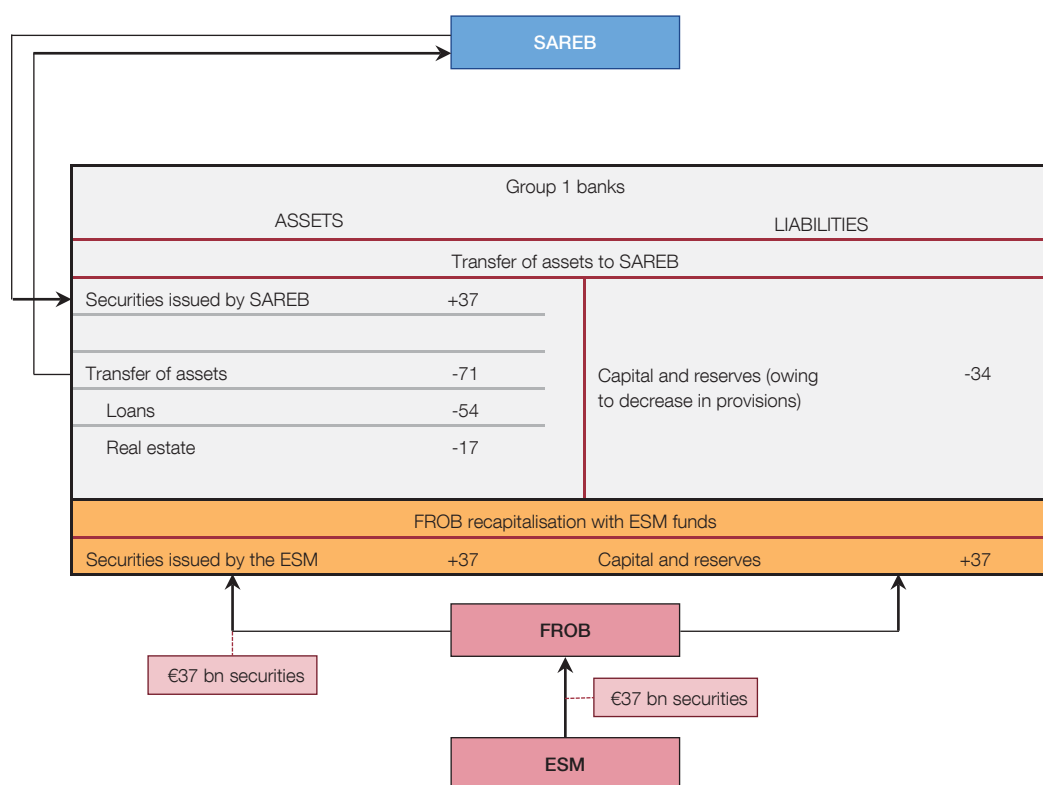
SAREB

Group 1 banks

ASSETS

LIABILITIES

Transfer of assets to SAREB

| | | | |
|---|---|---|---|
| Securities issued by SAREB | +37 | Capital and reserves (owing to decrease in provisions) | -34 |
| Transfer of assets | -71 | | |
| Loans | -54 | | |
| Real estate | -17 | | |

FROB recapitalisation with ESM funds

| | | | |
|---|---|---|---|
| Securities issued by the ESM | +37 | Capital and reserves | +37 |

FROB

€37 bn securities

€37 bn securities

ESM